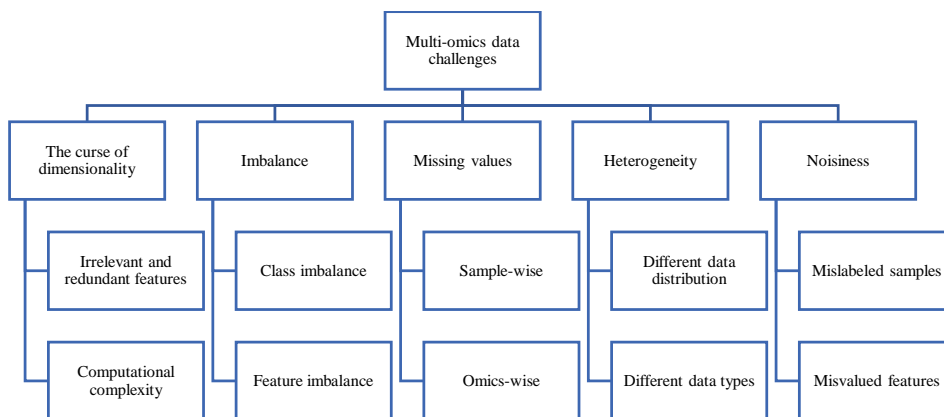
Multi-omics data challenges

The curse of dimensionality

Irrelevant and redundant features

Computational complexity

Imbalance

Class imbalance

Feature imbalance

Missing values

Sample-wise

Omics-wise

Heterogeneity

Different data distribution

Different data types

Noisiness

Mislabeled samples

Misvalued features